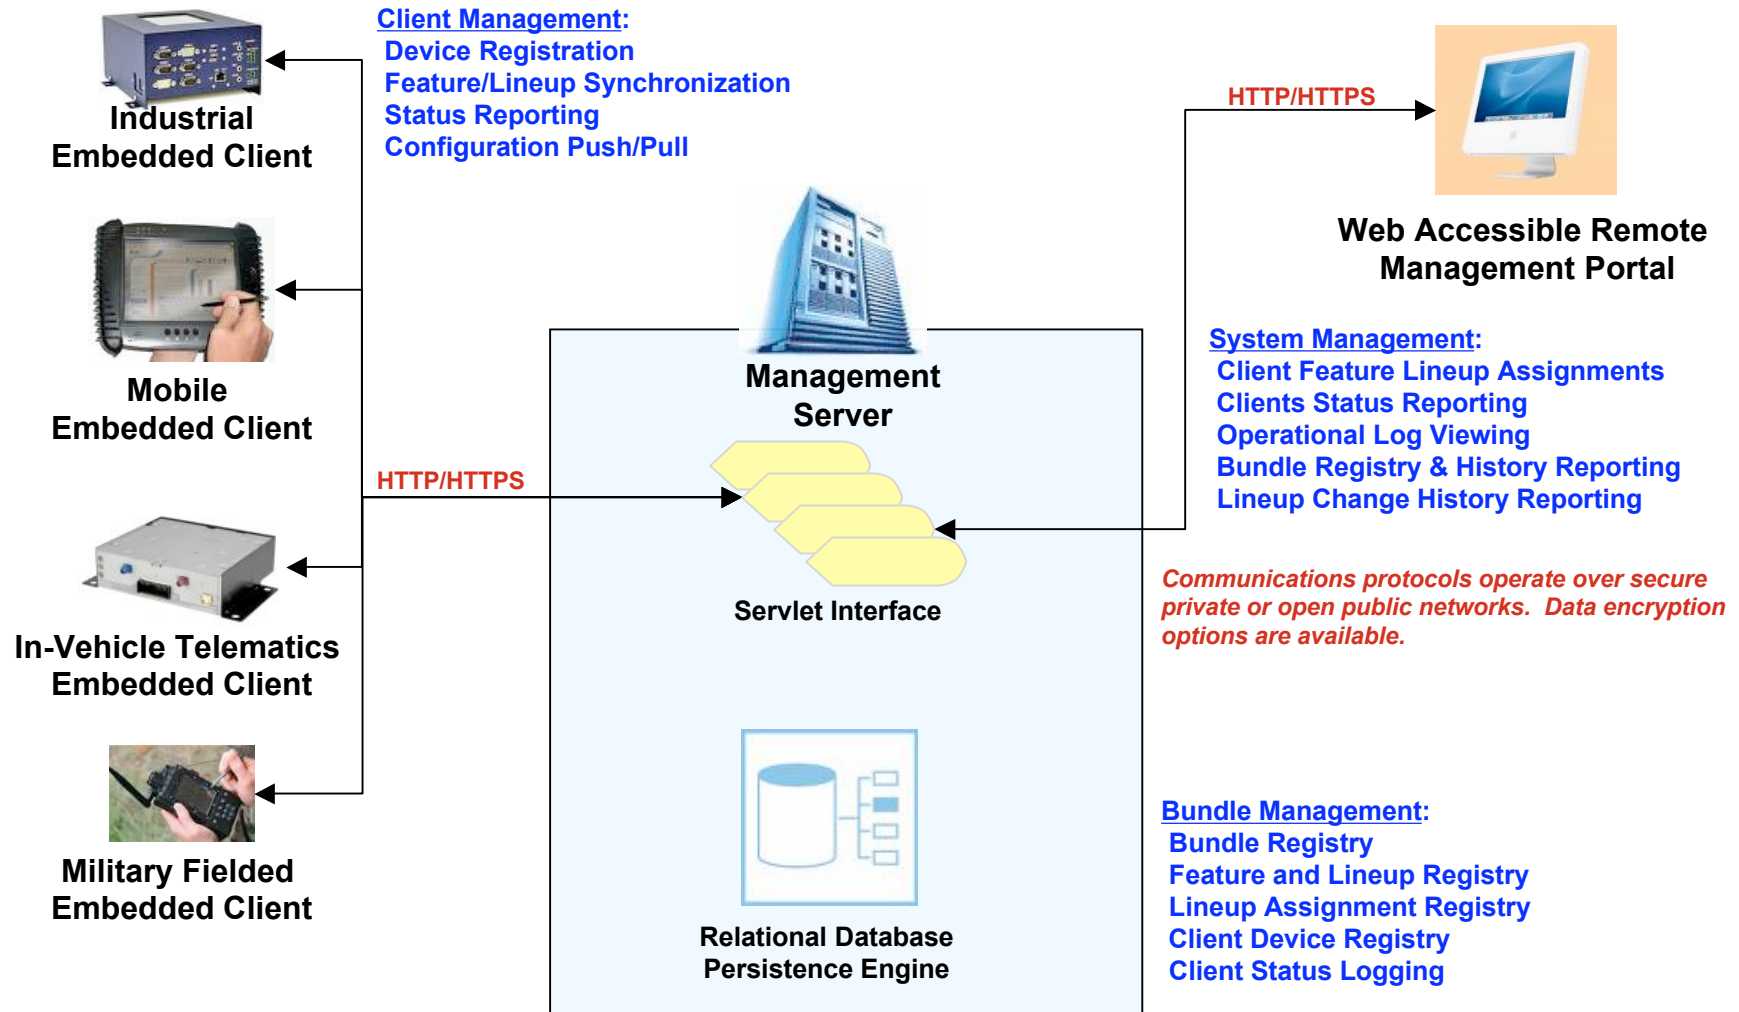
Industrial Embedded Client

Client Management:
Device Registration
Feature/Lineup Synchronization
Status Reporting
Configuration Push/Pull

HTTP/HTTPS

Web Accessible Remote Management Portal

Mobile Embedded Client

Management Server

System Management:
Client Feature Lineup Assignments
Clients Status Reporting
Operational Log Viewing
Bundle Registry & History Reporting
Lineup Change History Reporting

HTTP/HTTPS

Servlet Interface

Communications protocols operate over secure private or open public networks. Data encryption options are available.

In-Vehicle Telematics Embedded Client

Military Fielded Embedded Client

Relational Database Persistence Engine

Bundle Management:
Bundle Registry
Feature and Lineup Registry
Lineup Assignment Registry
Client Device Registry
Client Status Logging